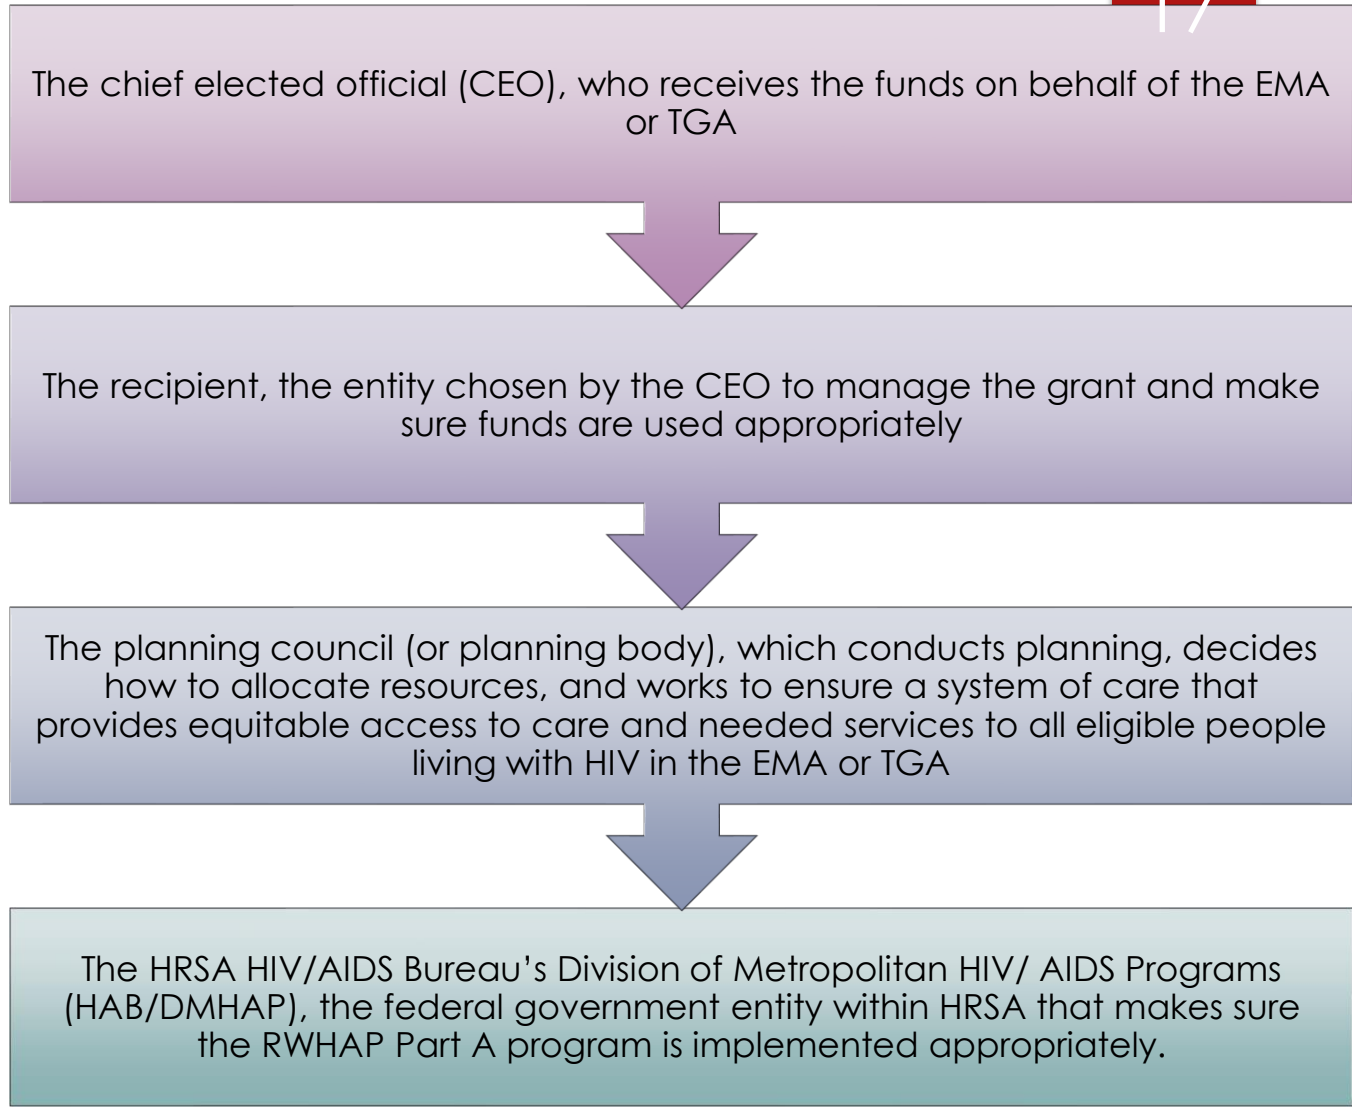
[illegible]

The chief elected official (CEO), who receives the funds on behalf of the EMA or TGA

The recipient, the entity chosen by the CEO to manage the grant and make sure funds are used appropriately

The planning council (or planning body), which conducts planning, decides how to allocate resources, and works to ensure a system of care that provides equitable access to care and needed services to all eligible people living with HIV in the EMA or TGA

The HRSA HIV/AIDS Bureau's Division of Metropolitan HIV/ AIDS Programs (HAB/DMHAP), the federal government entity within HRSA that makes sure the RWHAP Part A program is implemented appropriately.